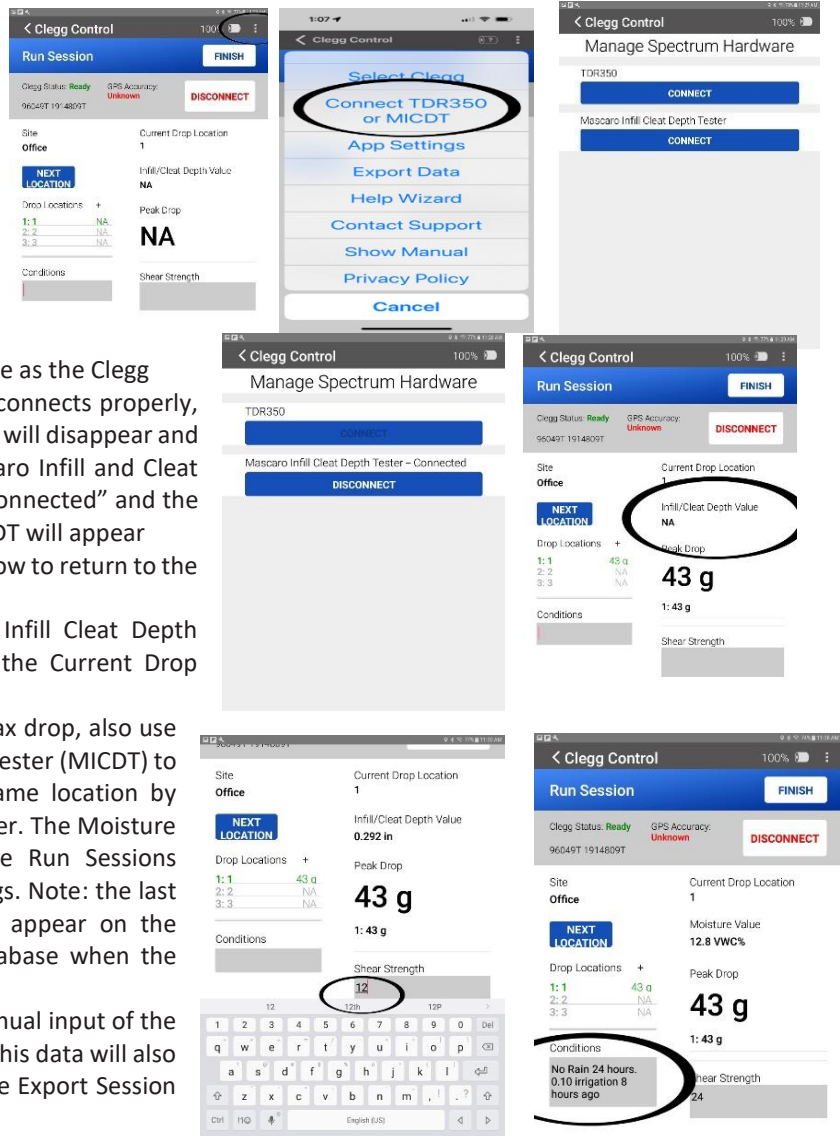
< Clegg Control 100%
Run Session FINISH
Clegg Status: Ready GPS Accuracy: Unknown DISCONNECT
96049T 1914809T
Site Office
Current Drop Location 1
NEXT LOCATION
Infill/Cleat Depth Value NA
Drop Locations +
1: 1 NA
2: 2 NA
3: 3 NA
Peak Drop
NA
Conditions
Shear Strength

1:07
< Clegg Control
Select Clegg
Connect TDR350 or MICDT
App Settings
Export Data
Help Wizard
Contact Support
Show Manual
Privacy Policy
Cancel

< Clegg Control 100%
Manage Spectrum Hardware
TDR350
CONNECT
Mascaro Infill Cleat Depth Tester
CONNECT

< Clegg Control 100%
Manage Spectrum Hardware
TDR350
CONNECT
Mascaro Infill Cleat Depth Tester – Connected
DISCONNECT

< Clegg Control 100%
Run Session FINISH
Clegg Status: Ready GPS Accuracy: Unknown DISCONNECT
96049T 1914809T
Site Office
Current Drop Location 1
NEXT LOCATION
Infill/Cleat Depth Value NA
Drop Locations +
1: 1 43 g
2: 2 NA
3: 3 NA
Peak Drop
43 g
1: 43 g
Conditions
Shear Strength

e as the Clegg connects properly, will disappear and aro Infill and Cleat onnected" and the DT will appear ow to return to the

Infill Cleat Depth the Current Drop

ax drop, also use ester (MICDT) to ame location by er. The Moisture e Run Sessions gs. Note: the last appear on the abase when the

nual input of the his data will also e Export Session

Site Office
Current Drop Location 1
NEXT LOCATION
Infill/Cleat Depth Value 0.292 in
Drop Locations +
1: 1 43 g
2: 2 NA
3: 3 NA
Peak Drop
43 g
1: 43 g
Conditions
Shear Strength
12
12 12th 12P
1 2 3 4 5 6 7 8 9 0 Del
q w e r t y u i o p
a s d f g h j k l
z x c v b n m , . ?
Ctrl English (US)

< Clegg Control 100%
Run Session FINISH
Clegg Status: Ready GPS Accuracy: Unknown DISCONNECT
96049T 1914809T
Site Office
Current Drop Location 1
NEXT LOCATION
Moisture Value 12.8 VWC%
Drop Locations +
1: 1 43 g
2: 2 NA
3: 3 NA
Peak Drop
43 g
1: 43 g
Conditions
No Rain 24 hours. 0.10 irrigation 8 hours ago
Shear Strength
24